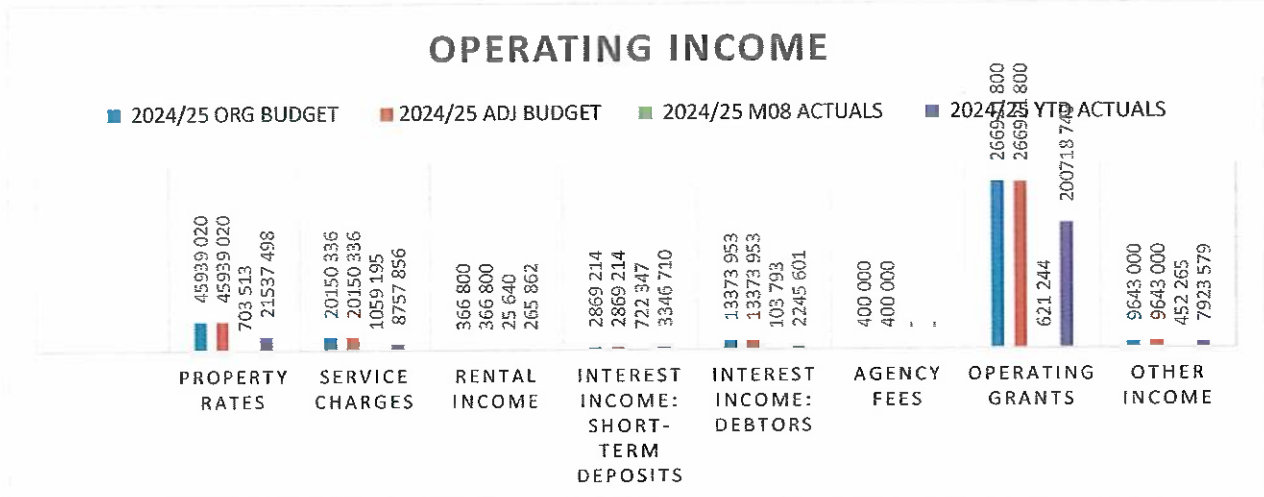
OPERATING INCOME

2024/25 ORG BUDGET
2024/25 ADJ BUDGET
2024/25 M08 ACTUALS
2024/25 YTD ACTUALS

45939 020
45939 020
703 513
21537 498

20150 336
20150 336
1059 195
8757 856

366 800
366 800
25 640
265 862

2869 214
2869 214
722 347
3346 710

13373 953
13373 953
103 793
2245 601

400 000
400 000

2669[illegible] 800
2669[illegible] 800
621 244
200718 74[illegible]

9643 000
9643 000
452 265
7923 579

PROPERTY RATES

SERVICE CHARGES

RENTAL INCOME

INTEREST INCOME: SHORT-TERM DEPOSITS

INTEREST INCOME: DEBTORS

AGENCY FEES

OPERATING GRANTS

OTHER INCOME